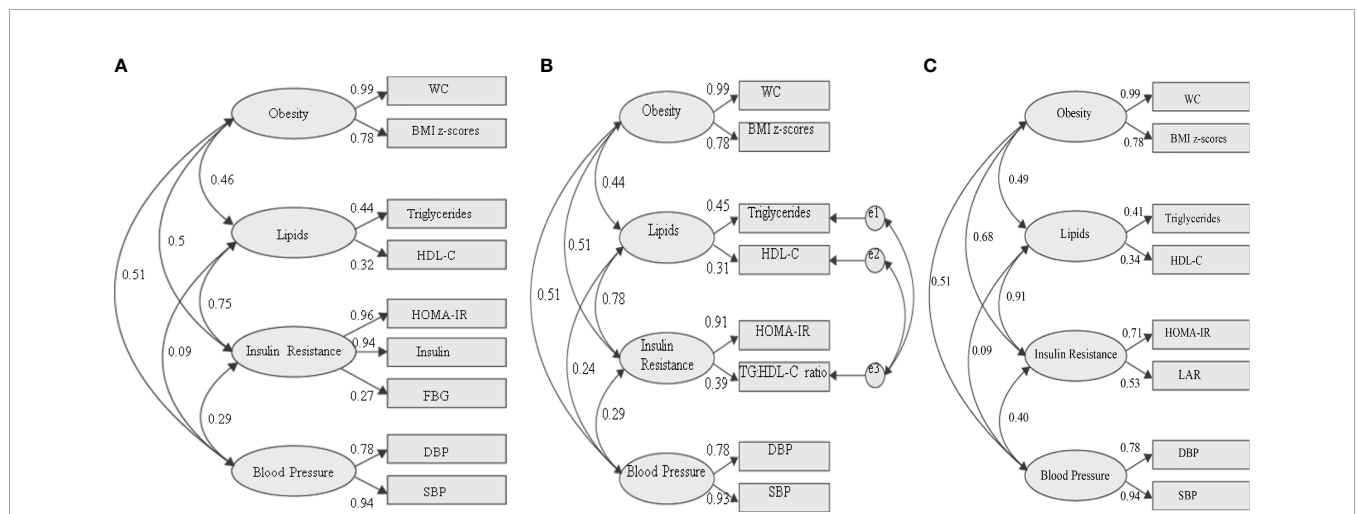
A

Obesity
0.99
WC
0.78
BMI z-scores
0.46
0.5
0.51
Lipids
0.44
Triglycerides
0.32
HDL-C
0.75
0.09
Insulin Resistance
0.96
HOMA-IR
0.94
Insulin
0.27
FBG
0.29
Blood Pressure
0.78
DBP
0.94
SBP

B

Obesity
0.99
WC
0.78
BMI z-scores
0.44
0.51
0.51
Lipids
0.45
Triglycerides
0.31
HDL-C
e1
e2
0.78
0.24
Insulin Resistance
0.91
HOMA-IR
0.39
TG/HDL-C ratio
e3
0.29
Blood Pressure
0.78
DBP
0.93
SBP

C

Obesity
0.99
WC
0.78
BMI z-scores
0.49
0.68
0.51
Lipids
0.41
Triglycerides
0.34
HDL-C
0.91
0.09
Insulin Resistance
0.71
HOMA-IR
0.53
LAR
0.40
Blood Pressure
0.78
DBP
0.94
SBP